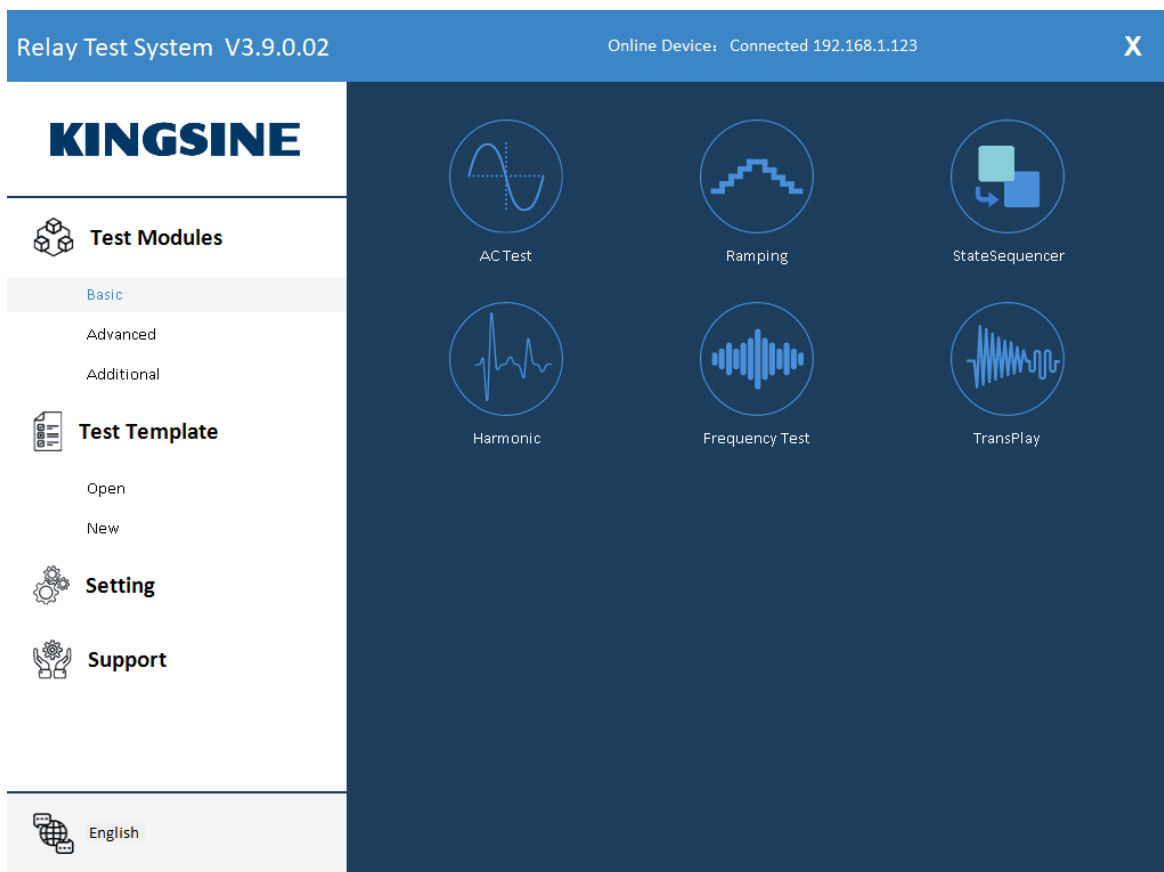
Relay Test System V3.9.0.02

Online Device：Connected 192.168.1.123

X

KINGSINE

Test Modules

Basic

Advanced

Additional

Test Template

Open

New

Setting

Support

English

AC Test

Ramping

StateSequencer

Harmonic

Frequency Test

TransPlay